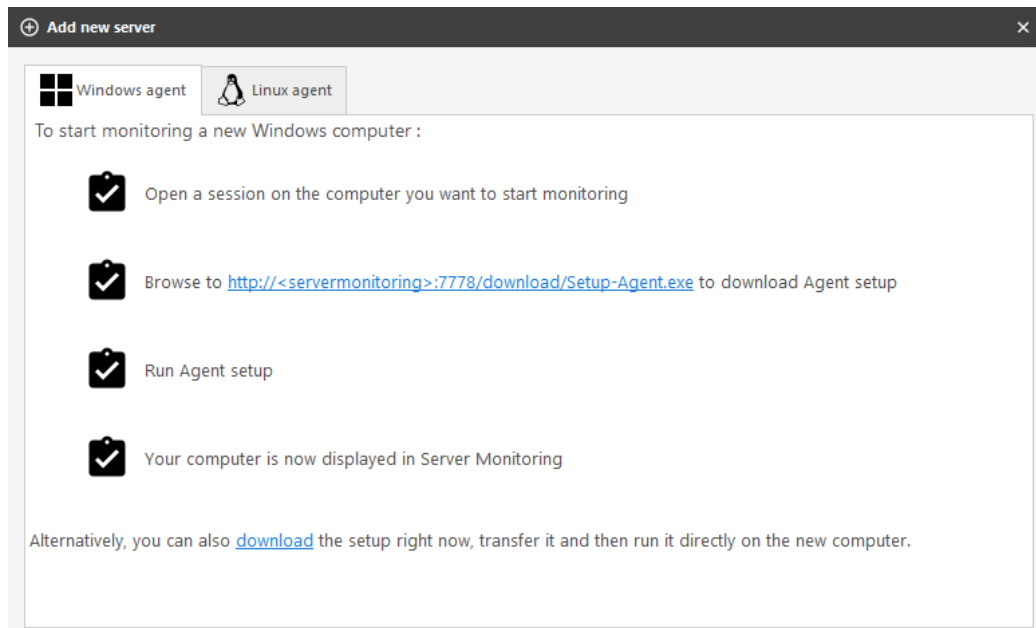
Add new server

×

Windows agent

Linux agent

To start monitoring a new Windows computer :

Open a session on the computer you want to start monitoring

Browse to http://<servermonitoring>:7778/download/Setup-Agent.exe to download Agent setup

Run Agent setup

Your computer is now displayed in Server Monitoring

Alternatively, you can also download the setup right now, transfer it and then run it directly on the new computer.